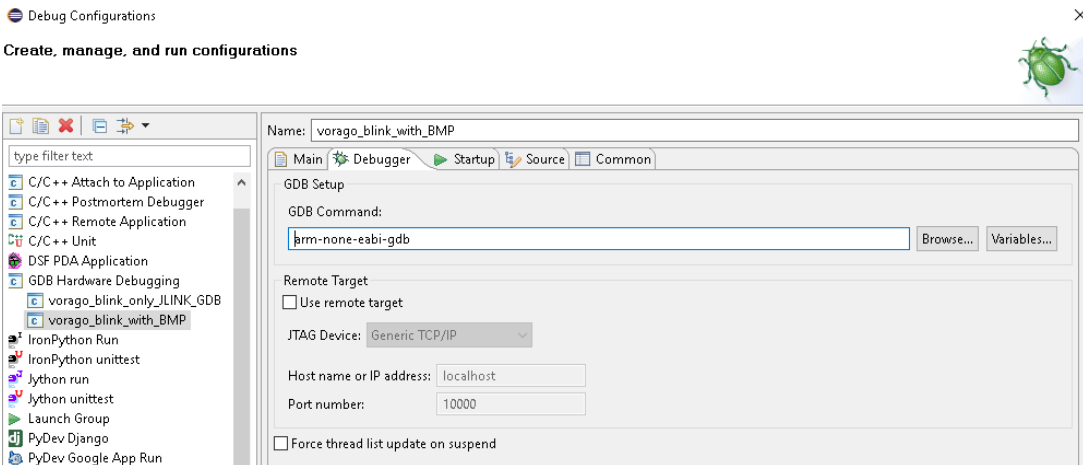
Debug Configurations

Create, manage, and run configurations

type filter text

C/C++ Attach to Application
C/C++ Postmortem Debugger
C/C++ Remote Application
C/C++ Unit
DSF PDA Application
GDB Hardware Debugging
vorago_blink_only_JLINK_GDB
vorago_blink_with_BMP
IronPython Run
IronPython unittest
Jython run
Jython unittest
Launch Group
PyDev Django
PyDev Google App Run

Name: vorago_blink_with_BMP

Main | Debugger | Startup | Source | Common

GDB Setup

GDB Command:

arm-none-eabi-gdb

Browse... Variables...

Remote Target

Use remote target

JTAG Device: Generic TCP/IP

Host name or IP address: localhost

Port number: 10000

Force thread list update on suspend